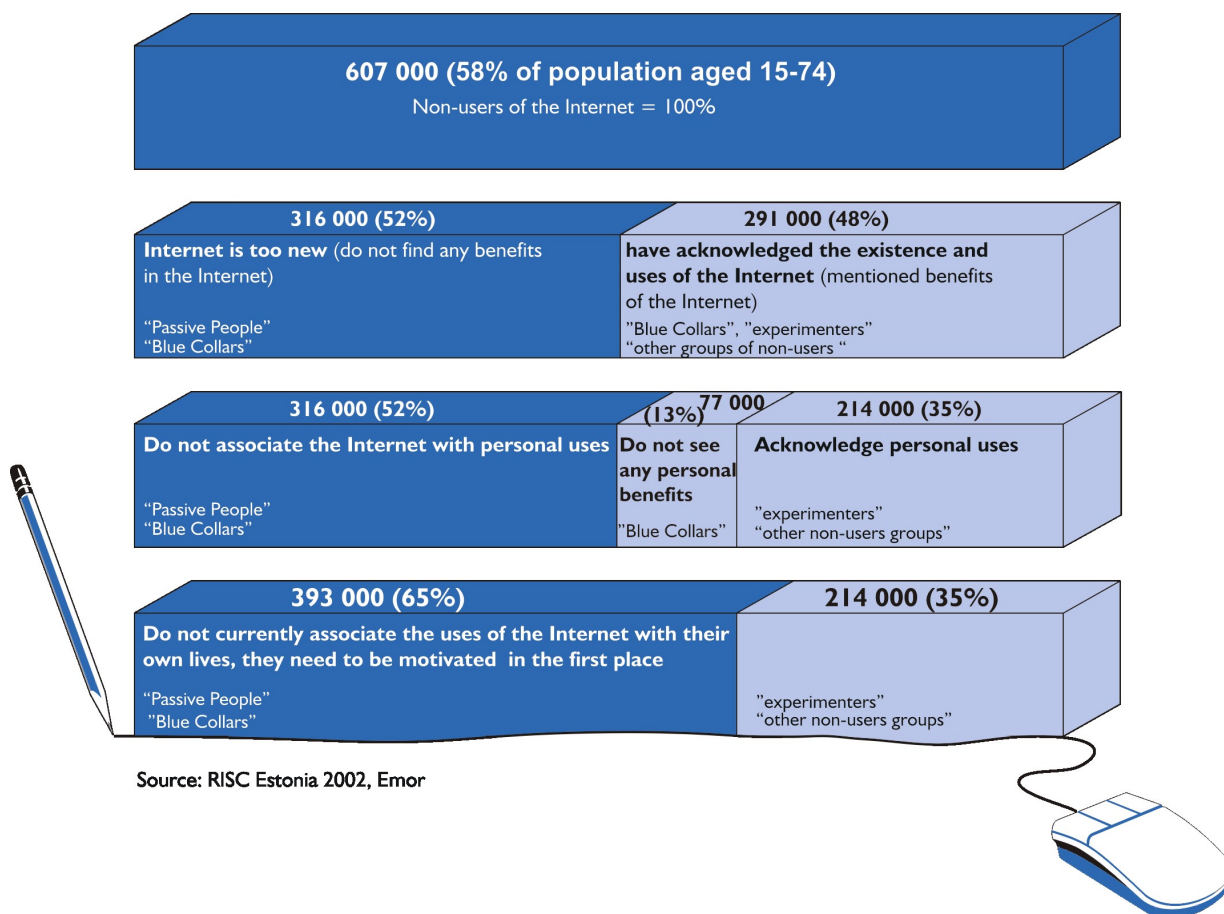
607 000 (58% of population aged 15-74)
Non-users of the Internet = 100%

316 000 (52%)
Internet is too new (do not find any benefits in the Internet)
“Passive People”
“Blue Collars”

291 000 (48%)
have acknowledged the existence and uses of the Internet (mentioned benefits of the Internet)
”Blue Collars”, ”experimenters”
“other groups of non-users “

316 000 (52%)
Do not associate the Internet with personal uses
“Passive People”
“Blue Collars”

77 000 (13%)
Do not see any personal benefits
”Blue Collars”

214 000 (35%)
Acknowledge personal uses
”experimenters”
“other non-users groups”

393 000 (65%)
Do not currently associate the uses of the Internet with their own lives, they need to be motivated in the first place
“Passive People”
“Blue Collars”

214 000 (35%)
”experimenters”
“other non-users groups”

Source: RISC Estonia 2002, Emor